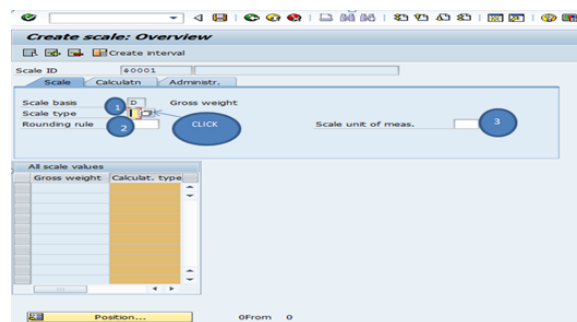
Create scale: Overview

Create interval

Scale ID $0001

Scale Calculatn Administr.

Scale basis 1 D Gross weight
Scale type
Rounding rule 2 CLICK
Scale unit of meas. 3

All scale values

| Gross weight | Calculat. type |
|---|---|
| | |
| | |
| | |
| | |
| | |
| | |
| | |
| | |
| | |
| | |

Position... 0From 0